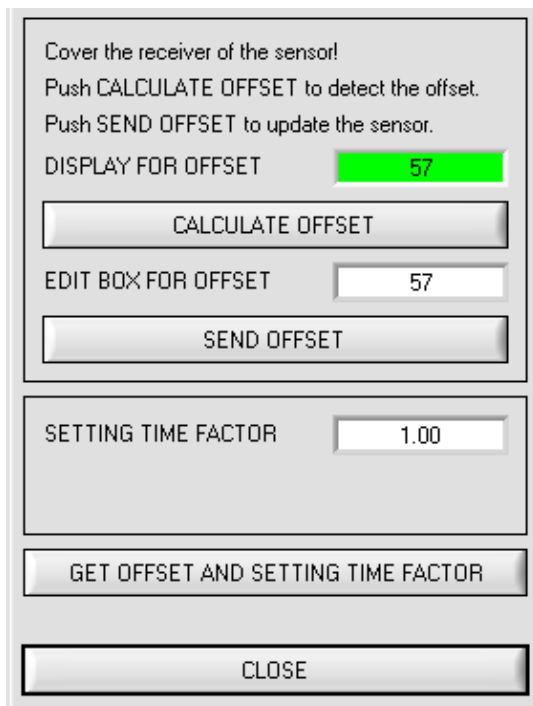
Cover the receiver of the sensor!
Push CALCULATE OFFSET to detect the offset.
Push SEND OFFSET to update the sensor.

DISPLAY FOR OFFSET 57

CALCULATE OFFSET

EDIT BOX FOR OFFSET 57

SEND OFFSET

SETTING TIME FACTOR 1.00

GET OFFSET AND SETTING TIME FACTOR

CLOSE